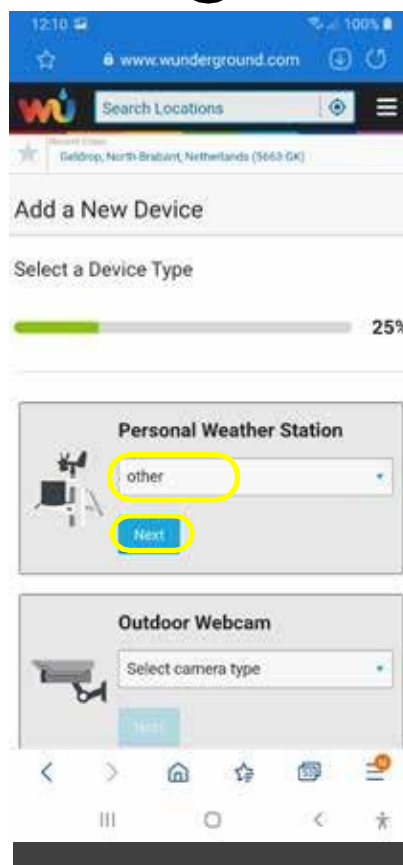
12:10
100%
www.wunderground.com
wu
Search Locations
Recent Cities
Geldrop, North Brabant, Netherlands (5663 GK)

Add a New Device

Select a Device Type

25%

Personal Weather Station
other
Next

Outdoor Webcam
Select camera type
Next